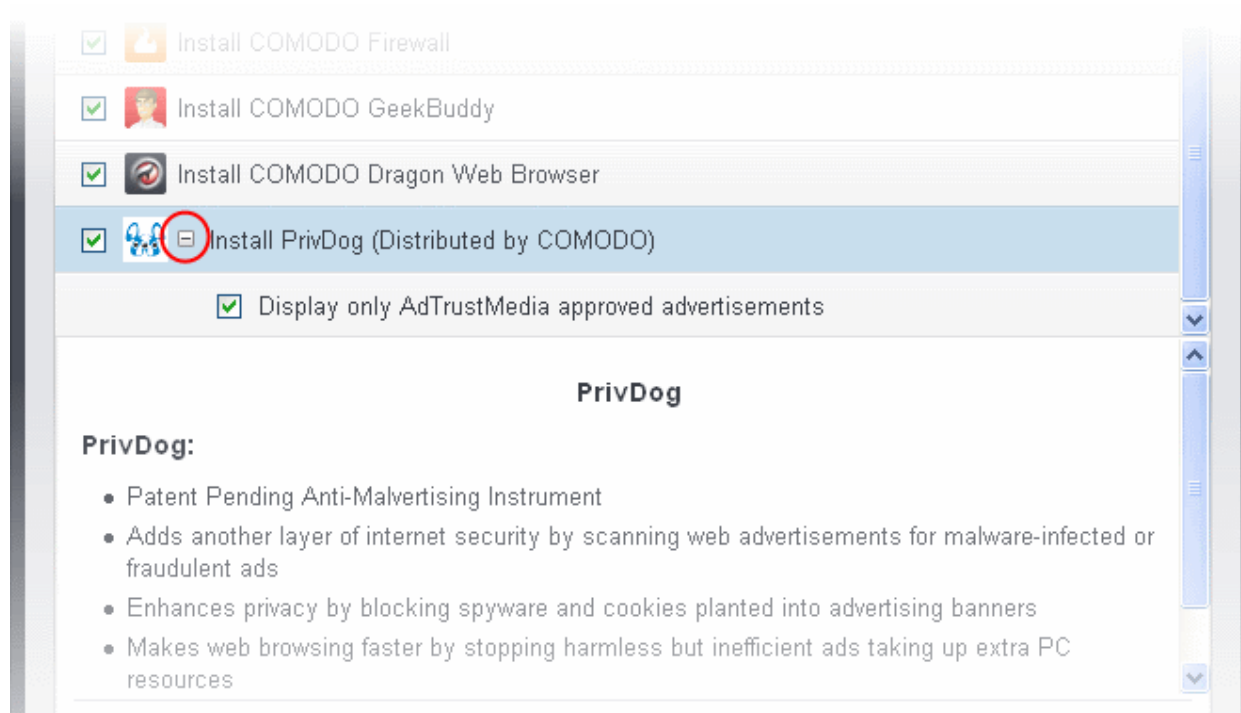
Install COMODO Firewall

Install COMODO GeekBuddy

Install COMODO Dragon Web Browser

Install PrivDog (Distributed by COMODO)

Display only AdTrustMedia approved advertisements

PrivDog

PrivDog:

- Patent Pending Anti-Malvertising Instrument
- Adds another layer of internet security by scanning web advertisements for malware-infected or fraudulent ads
- Enhances privacy by blocking spyware and cookies planted into advertising banners
- Makes web browsing faster by stopping harmless but inefficient ads taking up extra PC resources